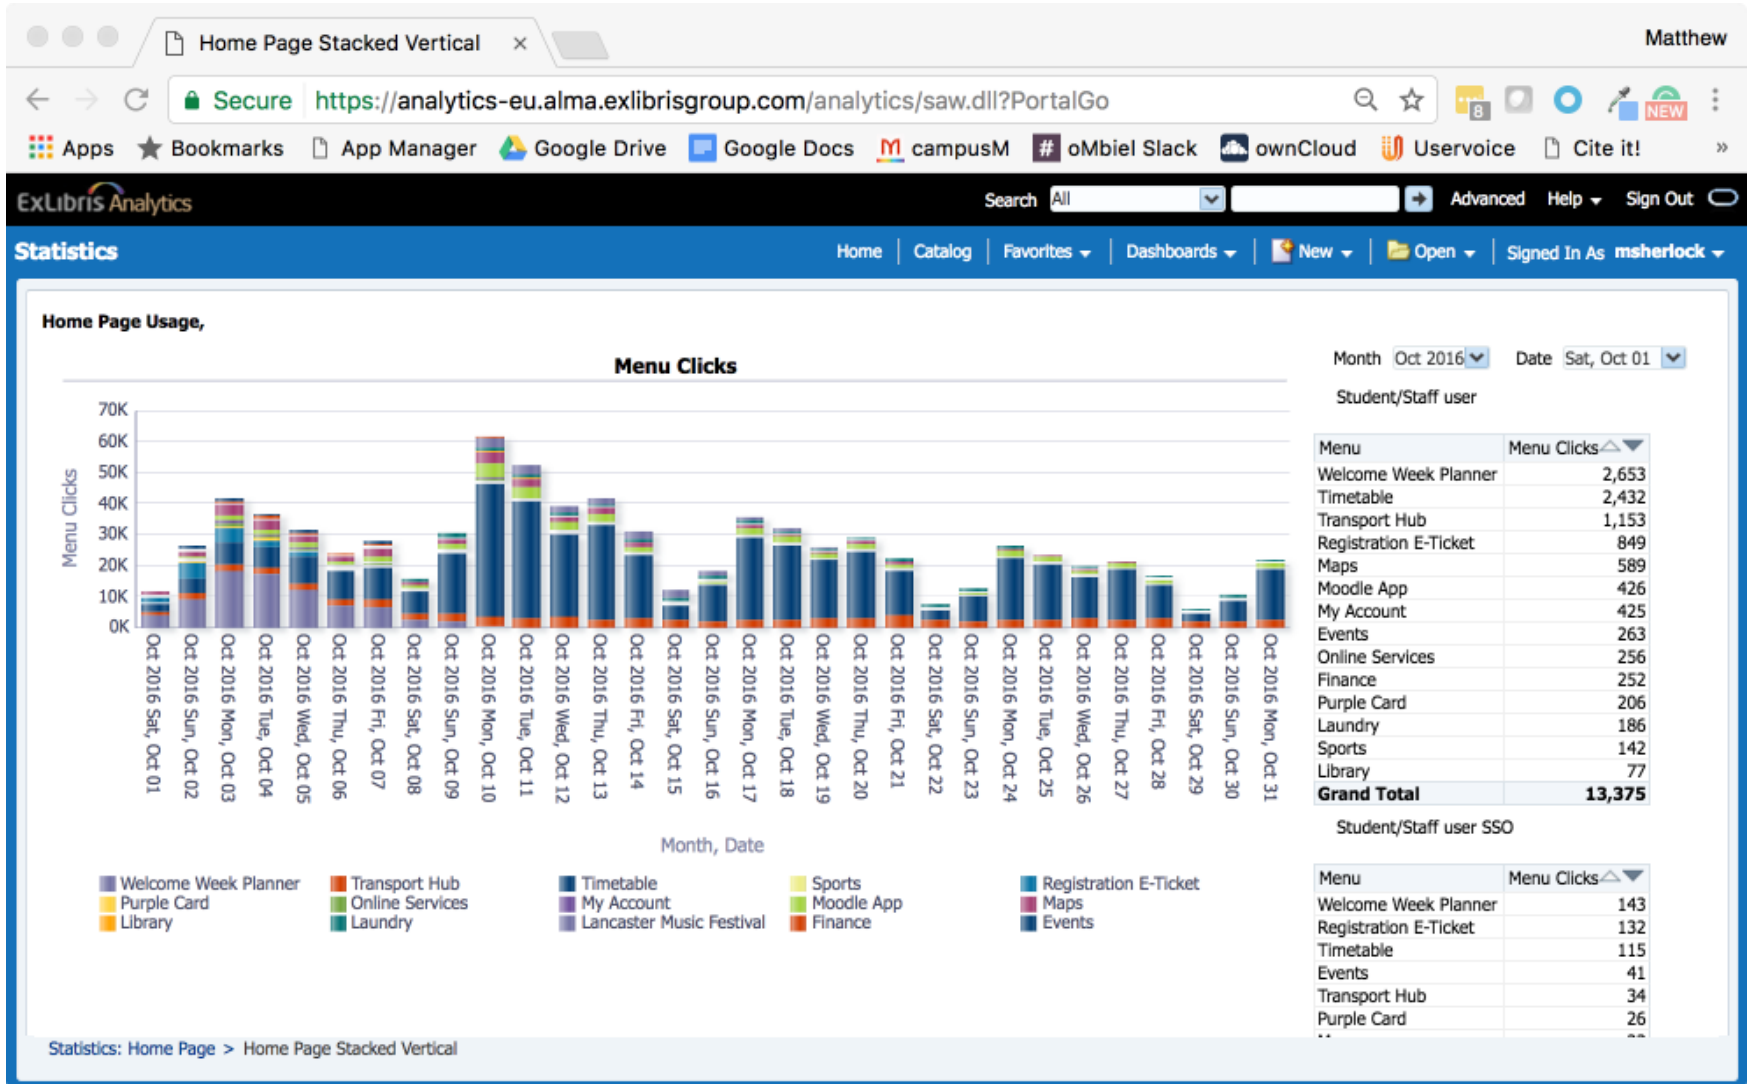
Home Page Stacked Vertical ×

Matthew

Secure https://analytics-eu.alma.exlibrisgroup.com/analytics/saw.dll?PortalGo

Apps Bookmarks App Manager Google Drive Google Docs campusM oMbiel Slack ownCloud Uservoice Cite it! »

ExLibris Analytics

Search All Advanced Help Sign Out

Statistics

Home | Catalog | Favorites | Dashboards | New | Open | Signed In As msherlock

Home Page Usage,

Menu Clicks

70K
60K
50K
40K
30K
20K
10K
0K

Menu Clicks

Oct 2016 Sat, Oct 01
Oct 2016 Sun, Oct 02
Oct 2016 Mon, Oct 03
Oct 2016 Tue, Oct 04
Oct 2016 Wed, Oct 05
Oct 2016 Thu, Oct 06
Oct 2016 Fri, Oct 07
Oct 2016 Sat, Oct 08
Oct 2016 Sun, Oct 09
Oct 2016 Mon, Oct 10
Oct 2016 Tue, Oct 11
Oct 2016 Wed, Oct 12
Oct 2016 Thu, Oct 13
Oct 2016 Fri, Oct 14
Oct 2016 Sat, Oct 15
Oct 2016 Sun, Oct 16
Oct 2016 Mon, Oct 17
Oct 2016 Tue, Oct 18
Oct 2016 Wed, Oct 19
Oct 2016 Thu, Oct 20
Oct 2016 Fri, Oct 21
Oct 2016 Sat, Oct 22
Oct 2016 Sun, Oct 23
Oct 2016 Mon, Oct 24
Oct 2016 Tue, Oct 25
Oct 2016 Wed, Oct 26
Oct 2016 Thu, Oct 27
Oct 2016 Fri, Oct 28
Oct 2016 Sat, Oct 29
Oct 2016 Sun, Oct 30
Oct 2016 Mon, Oct 31

Month, Date

Welcome Week Planner
Purple Card
Library
Transport Hub
Online Services
Laundry
Timetable
My Account
Lancaster Music Festival
Sports
Moodle App
Finance
Registration E-Ticket
Maps
Events

Month Oct 2016 Date Sat, Oct 01

Student/Staff user

| Menu | Menu Clicks |
|---|---|
| Welcome Week Planner | 2,653 |
| Timetable | 2,432 |
| Transport Hub | 1,153 |
| Registration E-Ticket | 849 |
| Maps | 589 |
| Moodle App | 426 |
| My Account | 425 |
| Events | 263 |
| Online Services | 256 |
| Finance | 252 |
| Purple Card | 206 |
| Laundry | 186 |
| Sports | 142 |
| Library | 77 |
| Grand Total | 13,375 |

Student/Staff user SSO

| Menu | Menu Clicks |
|---|---|
| Welcome Week Planner | 143 |
| Registration E-Ticket | 132 |
| Timetable | 115 |
| Events | 41 |
| Transport Hub | 34 |
| Purple Card | 26 |

Statistics: Home Page > Home Page Stacked Vertical